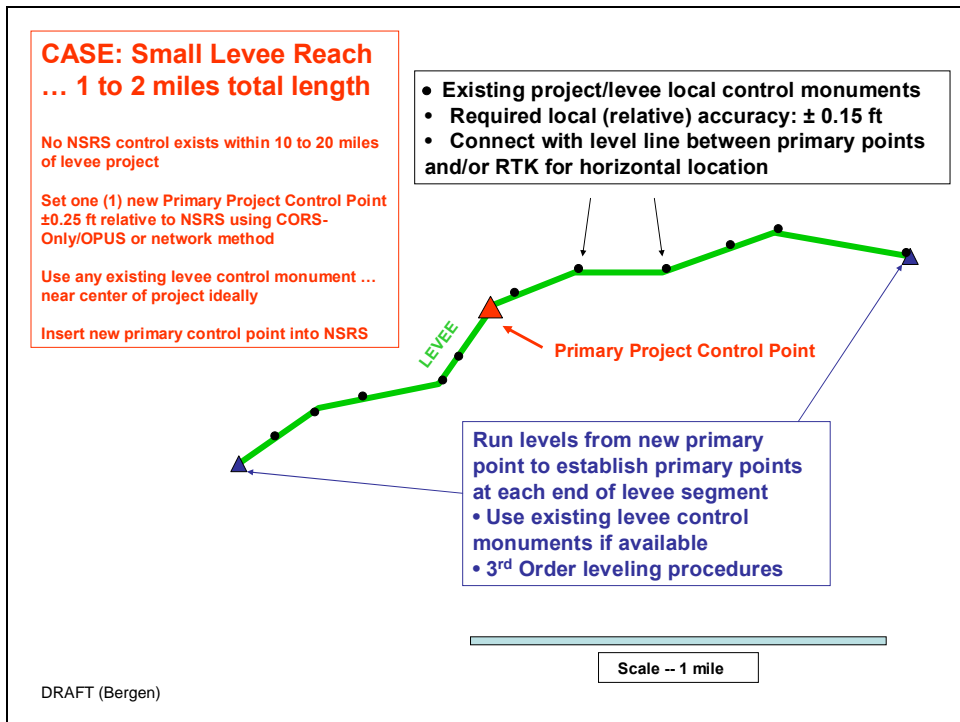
CASE: Small Levee Reach … 1 to 2 miles total length

No NSRS control exists within 10 to 20 miles of levee project

Set one (1) new Primary Project Control Point ±0.25 ft relative to NSRS using CORS-Only/OPUS or network method

Use any existing levee control monument … near center of project ideally

Insert new primary control point into NSRS

• Existing project/levee local control monuments
• Required local (relative) accuracy: ± 0.15 ft
• Connect with level line between primary points and/or RTK for horizontal location

LEVEE

Primary Project Control Point

Run levels from new primary point to establish primary points at each end of levee segment
• Use existing levee control monuments if available
• 3$^{rd}$ Order leveling procedures

Scale -- 1 mile

DRAFT (Bergen)